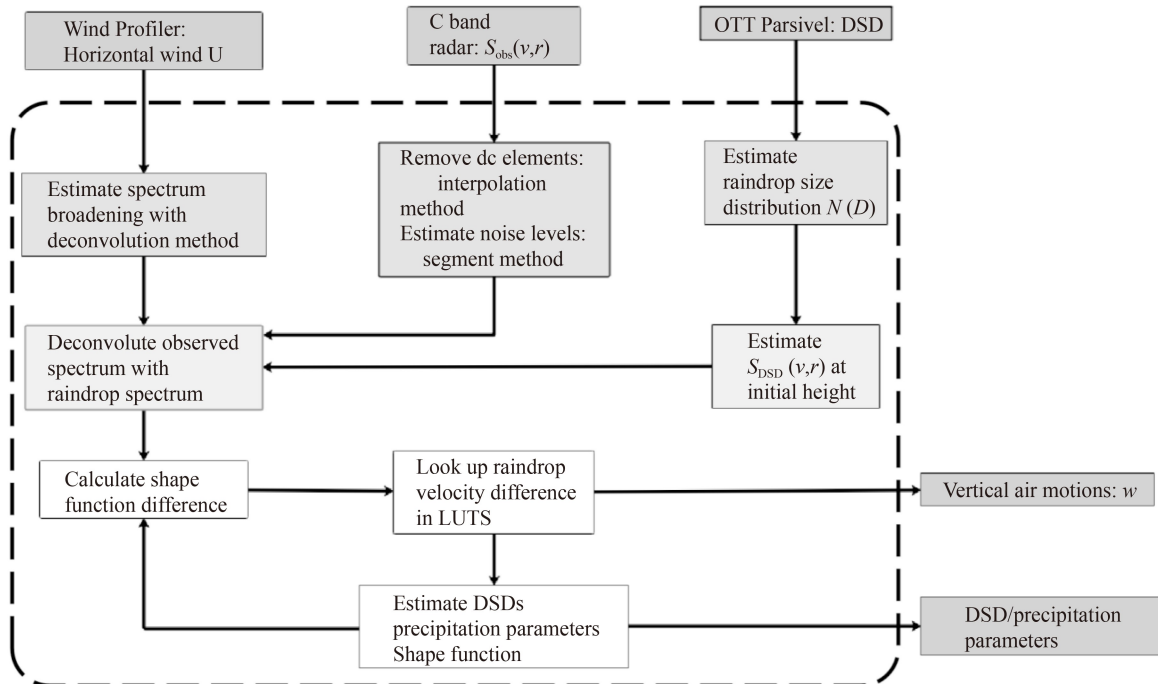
Wind Profiler: Horizontal wind U

C band radar: $S_{\mathrm{obs}}(v,r)$

OTT Parsivel: DSD

Estimate spectrum broadening with deconvolution method

Remove dc elements: interpolation method
Estimate noise levels: segment method

Estimate raindrop size distribution $N(D)$

Deconvolute observed spectrum with raindrop spectrum

Estimate $S_{\mathrm{DSD}}(v,r)$ at initial height

Calculate shape function difference

Look up raindrop velocity difference in LUTS

Vertical air motions: $w$

Estimate DSDs
precipitation parameters
Shape function

DSD/precipitation parameters